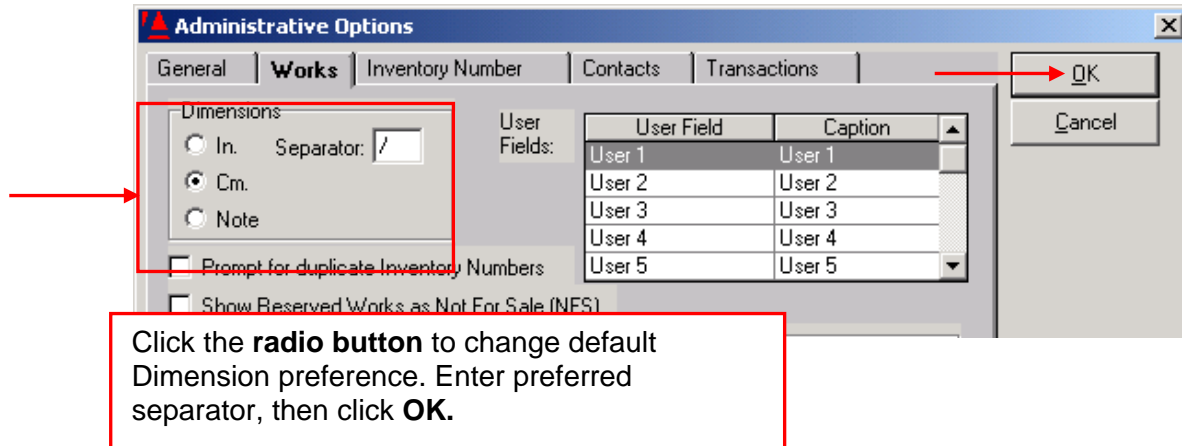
Administrative Options

General | Works | Inventory Number | Contacts | Transactions

OK

Cancel

Dimensions

In.

Separator: /

Cm.

Note

User Fields:

| User Field | Caption |
|---|---|
| User 1 | User 1 |
| User 2 | User 2 |
| User 3 | User 3 |
| User 4 | User 4 |
| User 5 | User 5 |

Prompt for duplicate Inventory Numbers

Show Reserved Works as Not For Sale (NFS)

Click the **radio button** to change default Dimension preference. Enter preferred separator, then click **OK.**